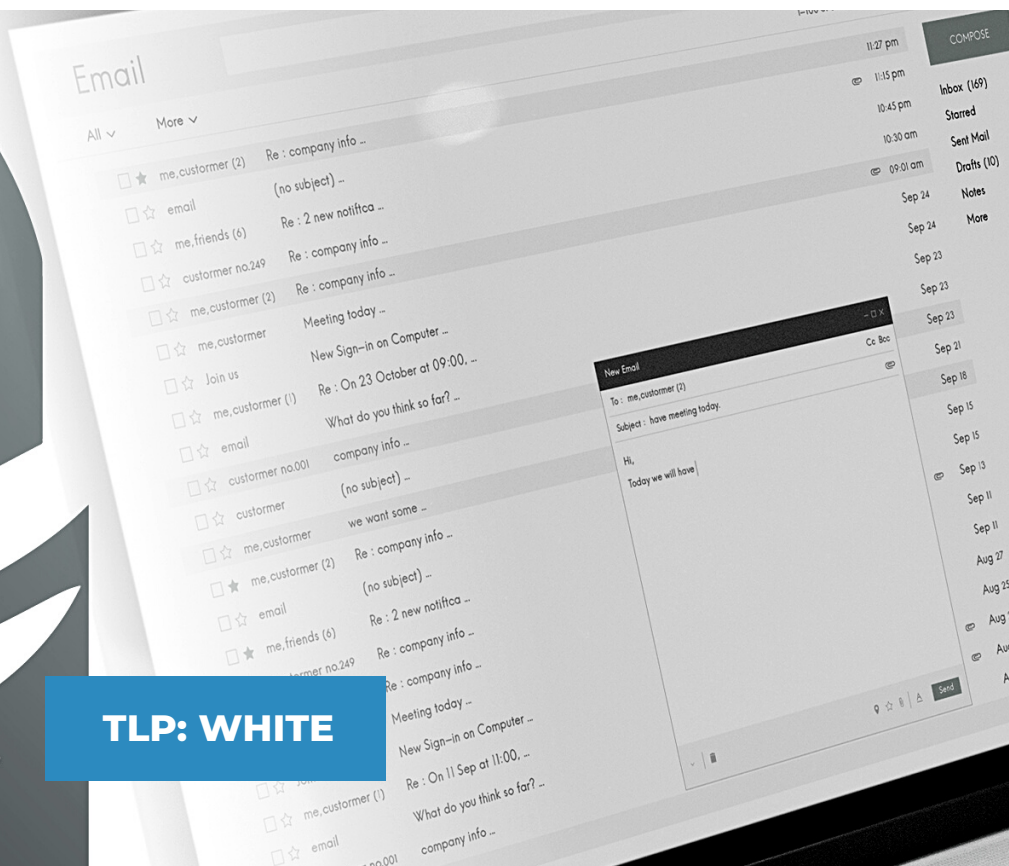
Email

All More

COMPOSE

Inbox (169)
Starred
Sent Mail
Drafts (10)
Notes
More

me,custormer (2) Re : company info ... 11:27 pm
email (no subject) ... 11:15 pm
me,friends (6) Re : 2 new notiftca ... 10:45 pm
custormer no.249 Re : company info ... 10:30 am
me,custormer (2) Re : company info ... 09:01 am
me,custormer Meeting today ... Sep 24
Join us New Sign-in on Computer ... Sep 24
me,custormer (1) Re : On 23 October at 09:00, ... Sep 23
email What do you think so far? ... Sep 23
custormer no.001 company info ... Sep 23
custormer (no subject) ... Sep 21
me,custormer we want some ... Sep 18
me,custormer (2) Re : company info ... Sep 15
email (no subject) ... Sep 15
me,friends (6) Re : 2 new notiftca ... Sep 13
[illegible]rmer no.249 Re : company info ... Sep 11
Re : company info ... Sep 11
Meeting today ... Aug 27
New Sign-in on Computer ... Aug 25
Re : On 11 Sep at 11:00, ... Aug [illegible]
me,custormer (1) What do you think so far? ... Au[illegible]
email company info ... A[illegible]

New Email
Cc Bcc
To : me,custormer (2)
Subject : have meeting today.
Hi,
Today we will have
Send

TLP: WHITE